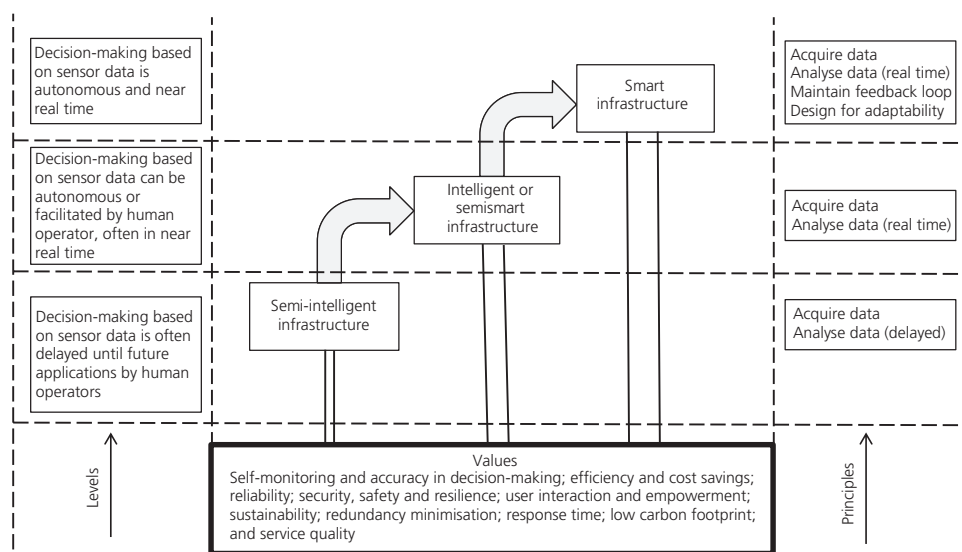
Decision-making based on sensor data is autonomous and near real time

Smart infrastructure

Acquire data
Analyse data (real time)
Maintain feedback loop
Design for adaptability

Decision-making based on sensor data can be autonomous or facilitated by human operator, often in near real time

Intelligent or semismart infrastructure

Acquire data
Analyse data (real time)

Decision-making based on sensor data is often delayed until future applications by human operators

Semi-intelligent infrastructure

Acquire data
Analyse data (delayed)

Levels

Values
Self-monitoring and accuracy in decision-making; efficiency and cost savings; reliability; security, safety and resilience; user interaction and empowerment; sustainability; redundancy minimisation; response time; low carbon footprint; and service quality

Principles